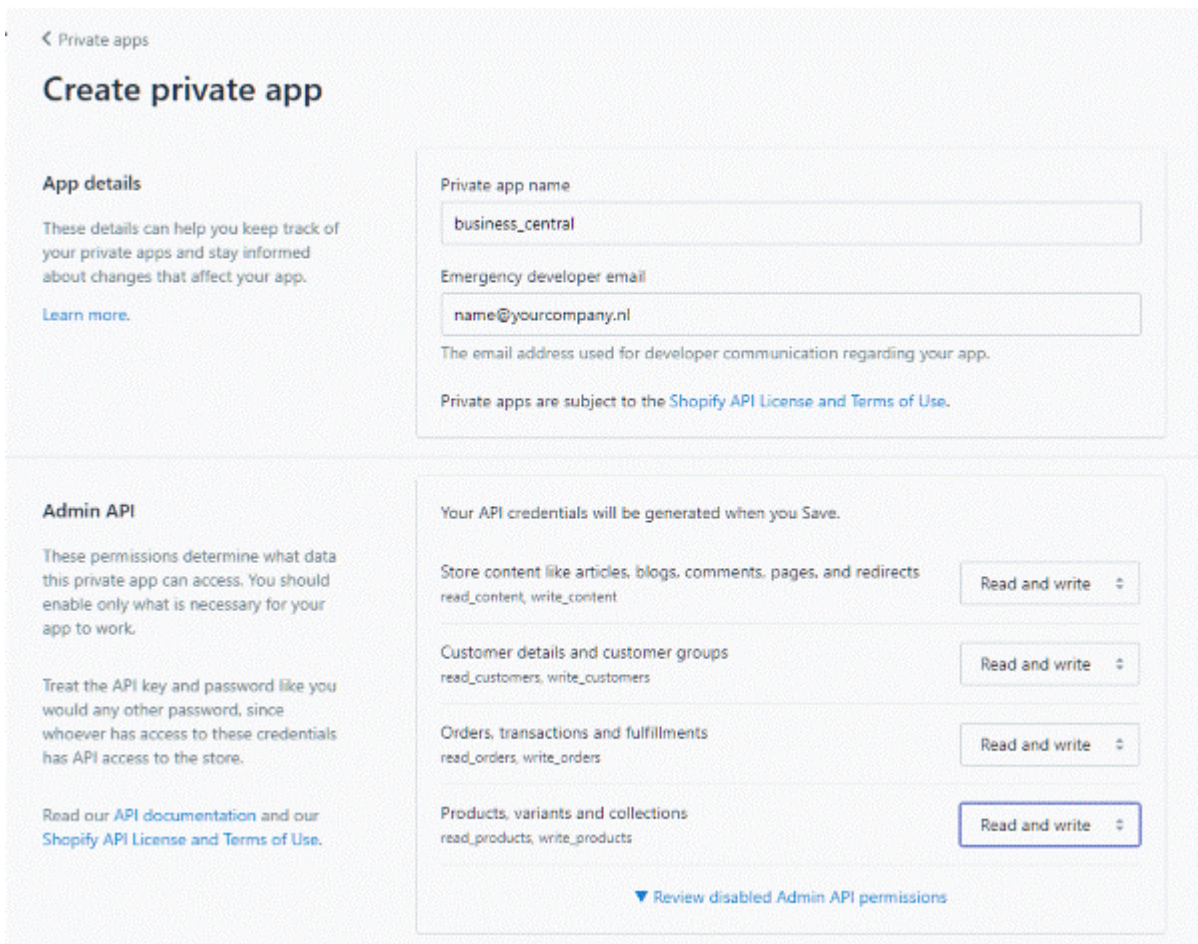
< Private apps

Create private app

App details

These details can help you keep track of your private apps and stay informed about changes that affect your app.

Learn more.

Private app name

business_central

Emergency developer email

name@yourcompany.nl

The email address used for developer communication regarding your app.

Private apps are subject to the Shopify API License and Terms of Use.

Admin API

These permissions determine what data this private app can access. You should enable only what is necessary for your app to work.

Treat the API key and password like you would any other password, since whoever has access to these credentials has API access to the store.

Read our API documentation and our Shopify API License and Terms of Use.

Your API credentials will be generated when you Save.

Store content like articles, blogs, comments, pages, and redirects
read_content, write_content

Read and write

Customer details and customer groups
read_customers, write_customers

Read and write

Orders, transactions and fulfillments
read_orders, write_orders

Read and write

Products, variants and collections
read_products, write_products

Read and write

▼ Review disabled Admin API permissions